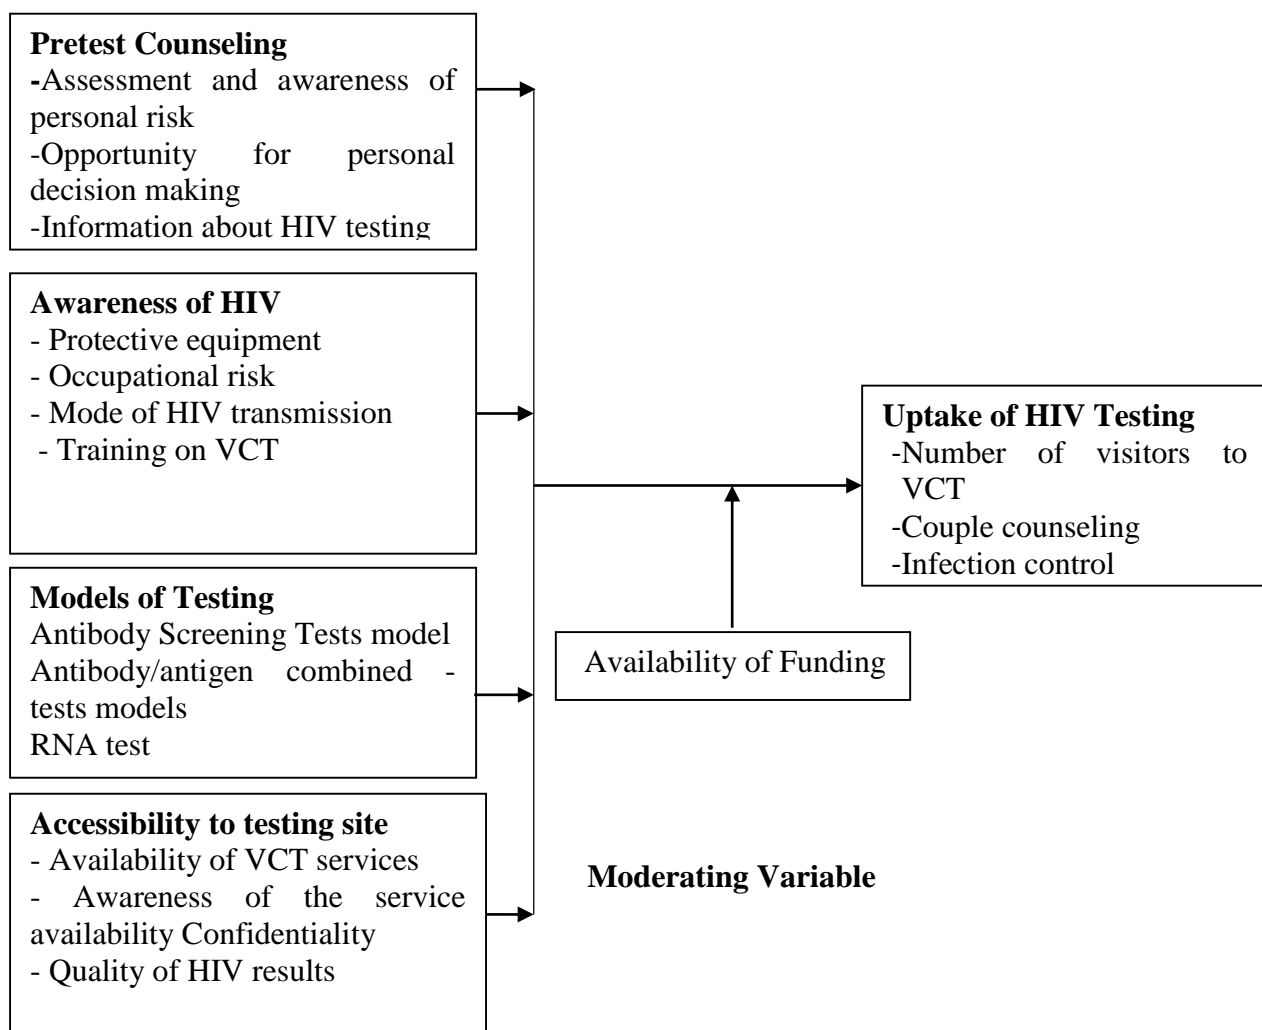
**Pretest Counseling**
-Assessment and awareness of personal risk
-Opportunity for personal decision making
-Information about HIV testing

**Awareness of HIV**
- Protective equipment
- Occupational risk
- Mode of HIV transmission
- Training on VCT

**Models of Testing**
Antibody Screening Tests model
Antibody/antigen combined - tests models
RNA test

**Accessibility to testing site**
- Availability of VCT services
- Awareness of the service availability Confidentiality
- Quality of HIV results

**Uptake of HIV Testing**
-Number of visitors to VCT
-Couple counseling
-Infection control

Availability of Funding

**Moderating Variable**